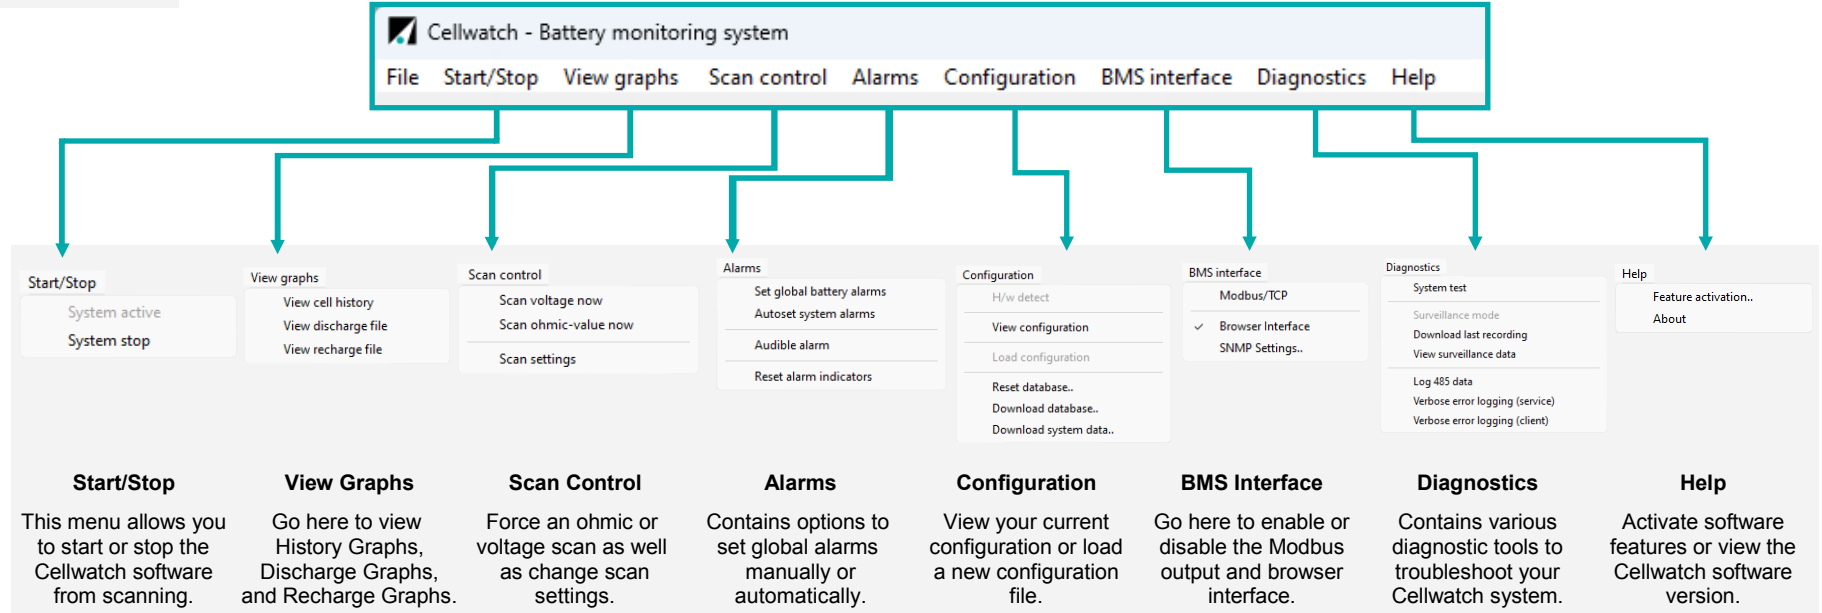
Cellwatch - Battery monitoring system

File Start/Stop View graphs Scan control Alarms Configuration BMS interface Diagnostics Help

Start/Stop
System active
System stop

View graphs
View cell history
View discharge file
View recharge file

Scan control
Scan voltage now
Scan ohmic-value now
Scan settings

Alarms
Set global battery alarms
Autoset system alarms
Audible alarm
Reset alarm indicators

Configuration
H/w detect
View configuration
Load configuration
Reset database..
Download database..
Download system data..

BMS interface
Modbus/TCP
✓ Browser Interface
SNMP Settings..

Diagnostics
System test
Surveillance mode
Download last recording
View surveillance data
Log 485 data
Verbose error logging (service)
Verbose error logging (client)

Help
Feature activation..
About

Start/Stop
This menu allows you to start or stop the Cellwatch software from scanning.

View Graphs
Go here to view History Graphs, Discharge Graphs, and Recharge Graphs.

Scan Control
Force an ohmic or voltage scan as well as change scan settings.

Alarms
Contains options to set global alarms manually or automatically.

Configuration
View your current configuration or load a new configuration file.

BMS Interface
Go here to enable or disable the Modbus output and browser interface.

Diagnostics
Contains various diagnostic tools to troubleshoot your Cellwatch system.

Help
Activate software features or view the Cellwatch software version.